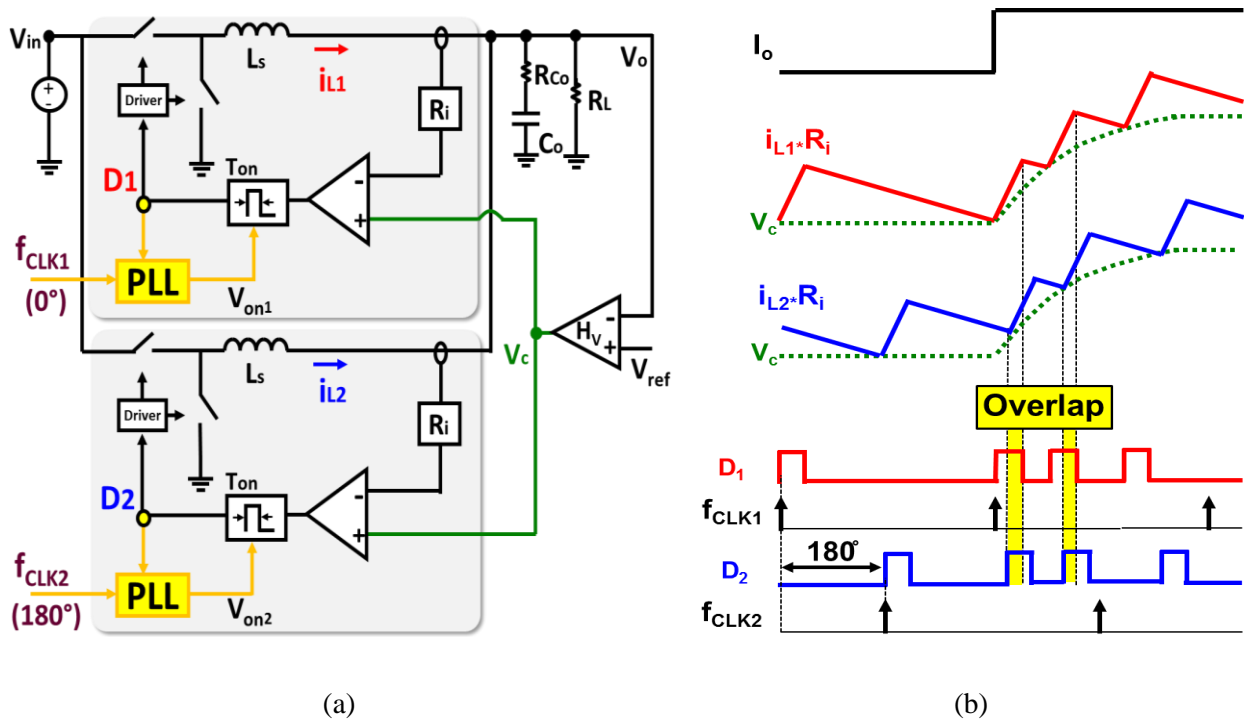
$V_{in}$
Driver
$L_S$
$i_{L1}$
$R_i$
$R_{Co}$
$R_L$
$C_o$
$V_o$
D1
$T_{on}$
$f_{CLK1}$
(0°)
PLL
$V_{on1}$
$H_V$
$V_c$
$V_{ref}$
Driver
$L_S$
$i_{L2}$
$R_i$
D2
$T_{on}$
$f_{CLK2}$
(180°)
PLL
$V_{on2}$

$I_o$
$i_{L1*}R_i$
$V_c$
$i_{L2*}R_i$
$V_c$
Overlap
$D_1$
$f_{CLK1}$
180°
$D_2$
$f_{CLK2}$

(a)

(b)